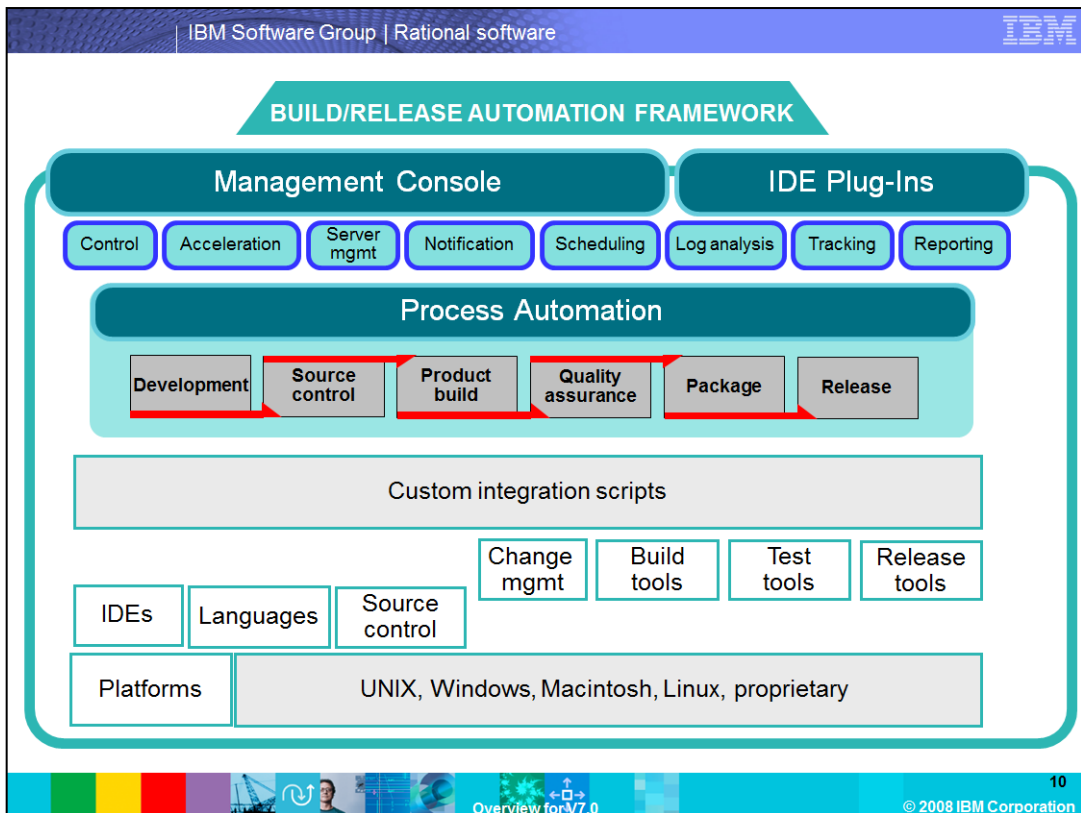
IBM Software Group | Rational software

IBM

BUILD/RELEASE AUTOMATION FRAMEWORK

Management Console

IDE Plug-Ins

Control

Acceleration

Server mgmt

Notification

Scheduling

Log analysis

Tracking

Reporting

Process Automation

Development

Source control

Product build

Quality assurance

Package

Release

Custom integration scripts

Change mgmt

Build tools

Test tools

Release tools

IDEs

Languages

Source control

Platforms

UNIX, Windows, Macintosh, Linux, proprietary

Overview for V7.0

10

© 2008 IBM Corporation